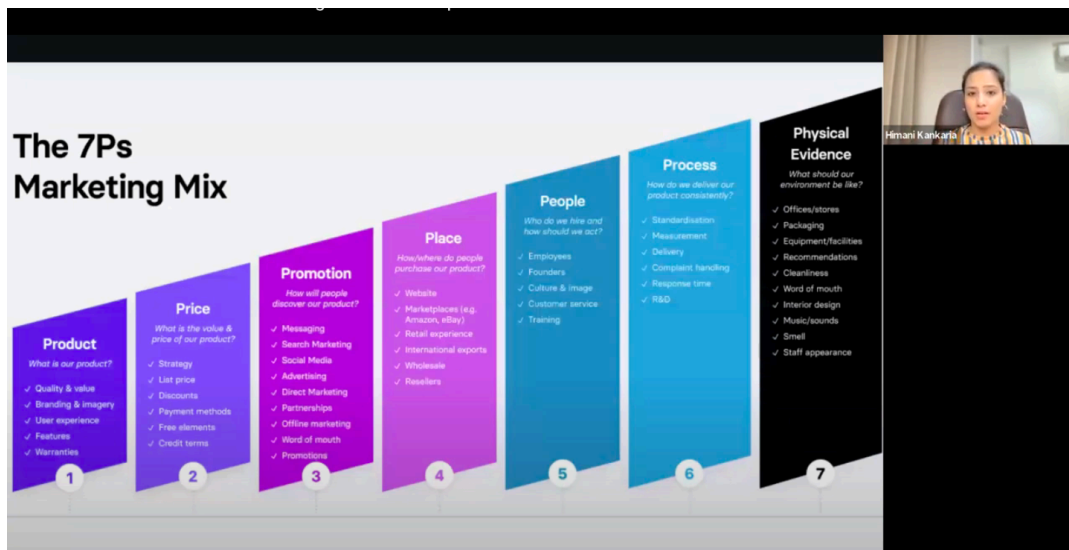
The 7Ps Marketing Mix

Product
What is our product?
✓ Quality & value
✓ Branding & imagery
✓ User experience
✓ Features
✓ Warranties
1

Price
What is the value & price of our product?
✓ Strategy
✓ List price
✓ Discounts
✓ Payment methods
✓ Free elements
✓ Credit terms
2

Promotion
How will people discover our product?
✓ Messaging
✓ Search Marketing
✓ Social Media
✓ Advertising
✓ Direct Marketing
✓ Partnerships
✓ Offline marketing
✓ Word of mouth
✓ Promotions
3

Place
How/where do people purchase our product?
✓ Website
✓ Marketplaces (e.g. Amazon, eBay)
✓ Retail experience
✓ International exports
✓ Wholesale
✓ Resellers
4

People
Who do we hire and how should we act?
✓ Employees
✓ Founders
✓ Culture & image
✓ Customer service
✓ Training
5

Process
How do we deliver our product consistently?
✓ Standardisation
✓ Measurement
✓ Delivery
✓ Complaint handling
✓ Response time
✓ R&D
6

Physical Evidence
What should our environment be like?
✓ Offices/stores
✓ Packaging
✓ Equipment/facilities
✓ Recommendations
✓ Cleanliness
✓ Word of mouth
✓ Interior design
✓ Music/sounds
✓ Smell
✓ Staff appearance
7

Himani Kankaria